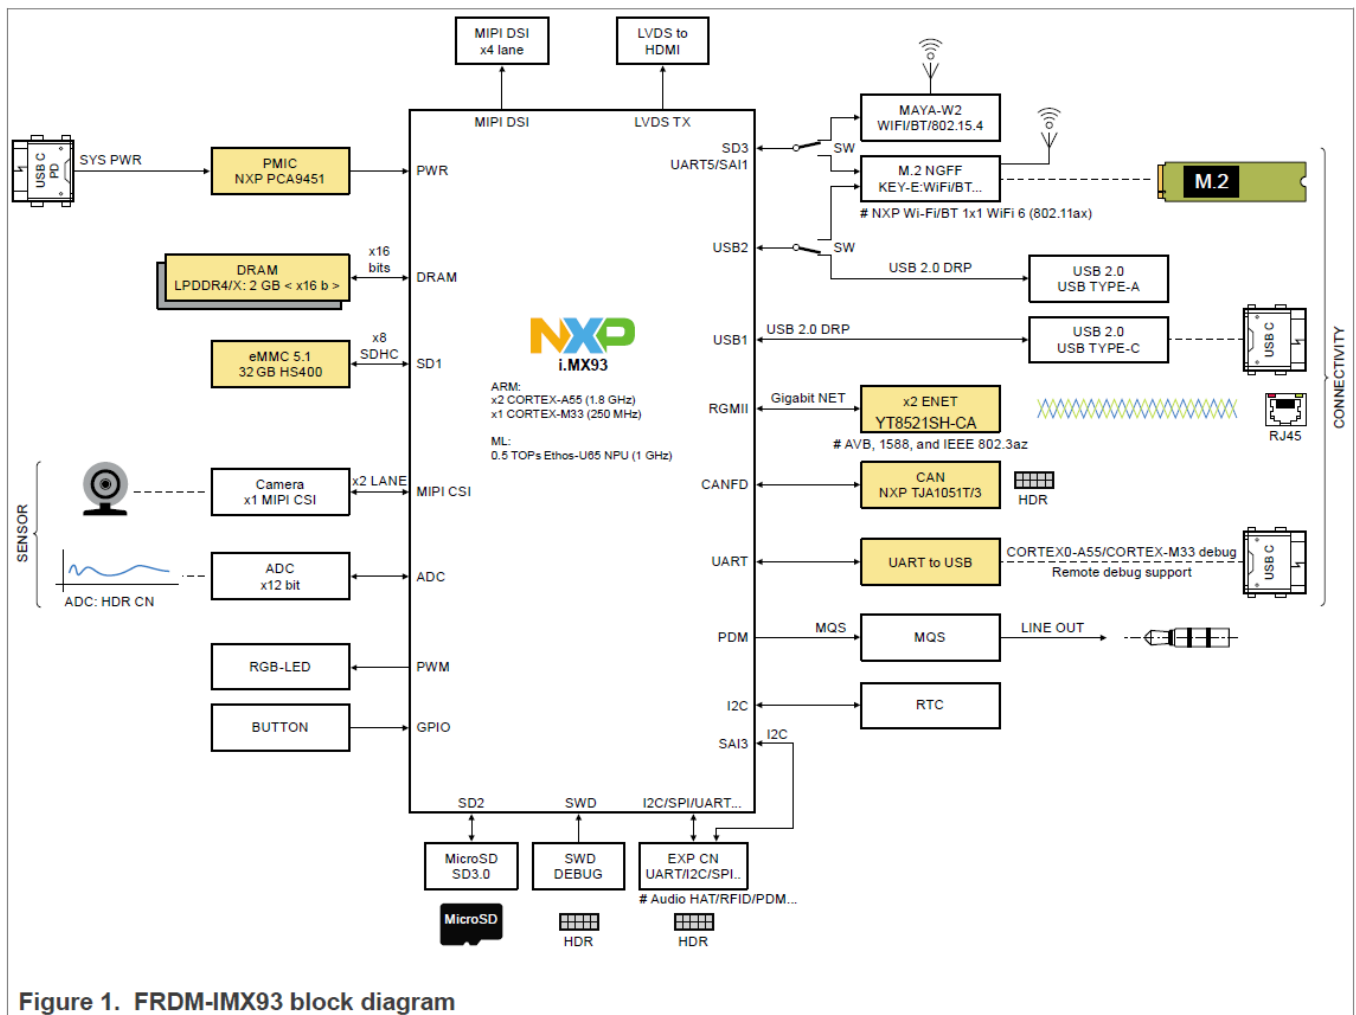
MIPI DSI
x4 lane

LVDS to
HDMI

MIPI DSI

LVDS TX

USB C
PD

SYS PWR

PMIC
NXP PCA9451

PWR

SD3
UART5/SAI1

SW

MAYA-W2
WIFI/BT/802.15.4

M.2 NGFF
KEY-E:WiFi/BT...

M.2

# NXP Wi-Fi/BT 1x1 WiFi 6 (802.11ax)

DRAM
LPDDR4/X: 2 GB < x16 b >

x16
bits

DRAM

USB2

SW

USB 2.0 DRP

USB 2.0
USB TYPE-A

eMMC 5.1
32 GB HS400

x8
SDHC

SD1

NXP
i.MX93

ARM:
x2 CORTEX-A55 (1.8 GHz)
x1 CORTEX-M33 (250 MHz)

ML:
0.5 TOPs Ethos-U65 NPU (1 GHz)

USB1

USB 2.0 DRP

USB 2.0
USB TYPE-C

USB C

CONNECTIVITY

RGMII

Gigabit NET

x2 ENET
YT8521SH-CA

RJ45

# AVB, 1588, and IEEE 802.3az

SENSOR

Camera
x1 MIPI CSI

x2 LANE

MIPI CSI

CANFD

CAN
NXP TJA1051T/3

HDR

ADC
x12 bit

ADC

ADC: HDR CN

UART

UART to USB

CORTEX0-A55/CORTEX-M33 debug
Remote debug support

USB C

PDM

MQS

MQS

LINE OUT

RGB-LED

PWM

I2C

RTC

BUTTON

GPIO

SAI3

I2C

SD2

SWD

I2C/SPI/UART...

MicroSD
SD3.0

SWD
DEBUG

EXP CN
UART/I2C/SPI..

# Audio HAT/RFID/PDM...

MicroSD

HDR

HDR

Figure 1. FRDM-IMX93 block diagram